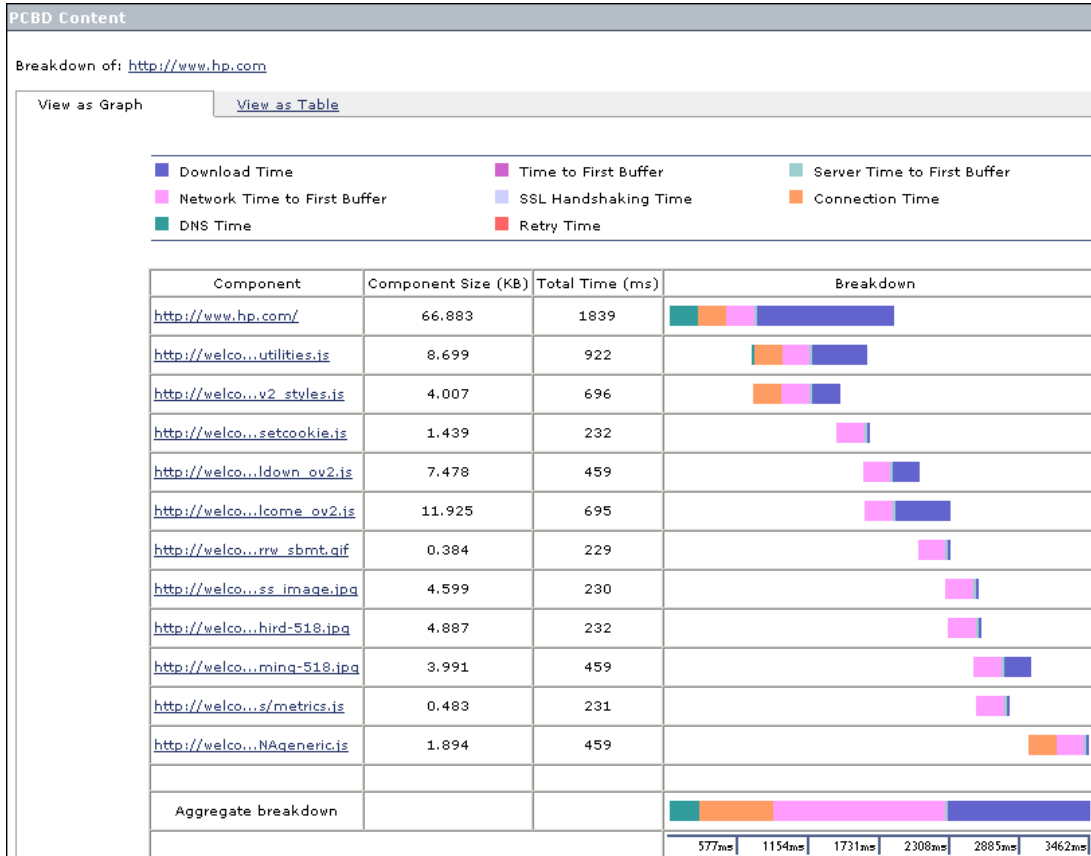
PCBD Content

Breakdown of: http://www.hp.com

View as Graph | View as Table

Download Time
Time to First Buffer
Server Time to First Buffer
Network Time to First Buffer
SSL Handshaking Time
Connection Time
DNS Time
Retry Time

| Component | Component Size (KB) | Total Time (ms) | Breakdown |
|---|---|---|---|
| http://www.hp.com/ | 66.883 | 1839 | |
| http://welco...utilities.js | 8.699 | 922 | |
| http://welco...v2_styles.js | 4.007 | 696 | |
| http://welco...setcookie.js | 1.439 | 232 | |
| http://welco...ldown_ov2.js | 7.478 | 459 | |
| http://welco...lcome_ov2.js | 11.925 | 695 | |
| http://welco...rrw_sbmt.gif | 0.384 | 229 | |
| http://welco...ss_image.jpg | 4.599 | 230 | |
| http://welco...hird-518.jpg | 4.887 | 232 | |
| http://welco...ming-518.jpg | 3.991 | 459 | |
| http://welco...s/metrics.js | 0.483 | 231 | |
| http://welco...NAgeneric.js | 1.894 | 459 | |
| | | | |
| Aggregate breakdown | | | |

577ms 1154ms 1731ms 2308ms 2885ms 3462ms